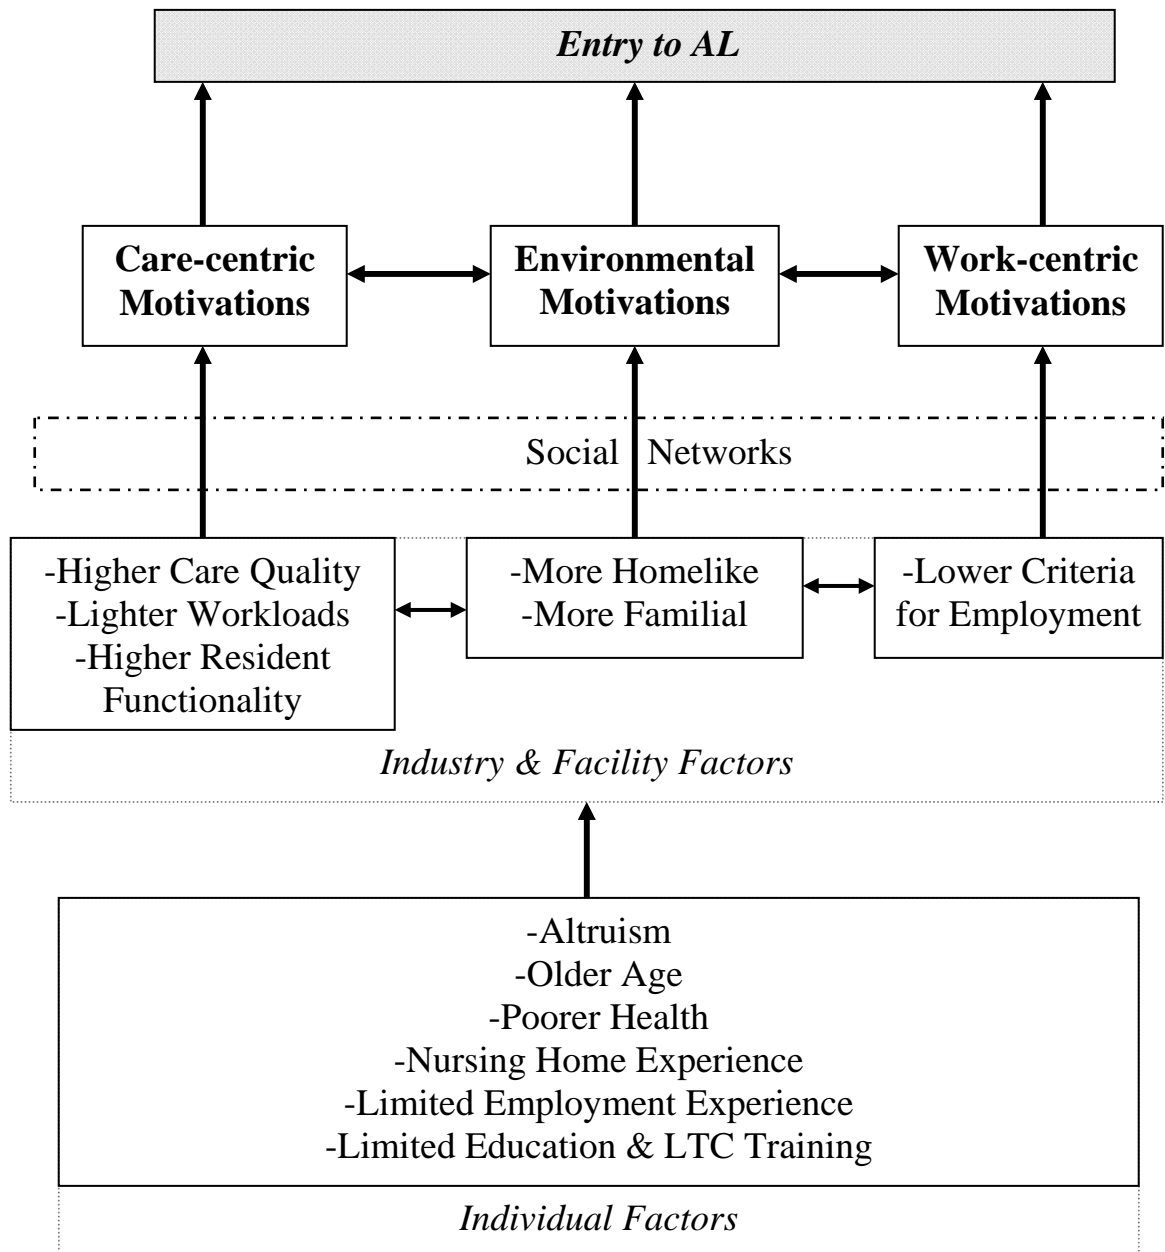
Entry to AL

Care-centric Motivations

Environmental Motivations

Work-centric Motivations

Social Networks

-Higher Care Quality
-Lighter Workloads
-Higher Resident Functionality

-More Homelike
-More Familial

-Lower Criteria for Employment

Industry & Facility Factors

-Altruism
-Older Age
-Poorer Health
-Nursing Home Experience
-Limited Employment Experience
-Limited Education & LTC Training

Individual Factors